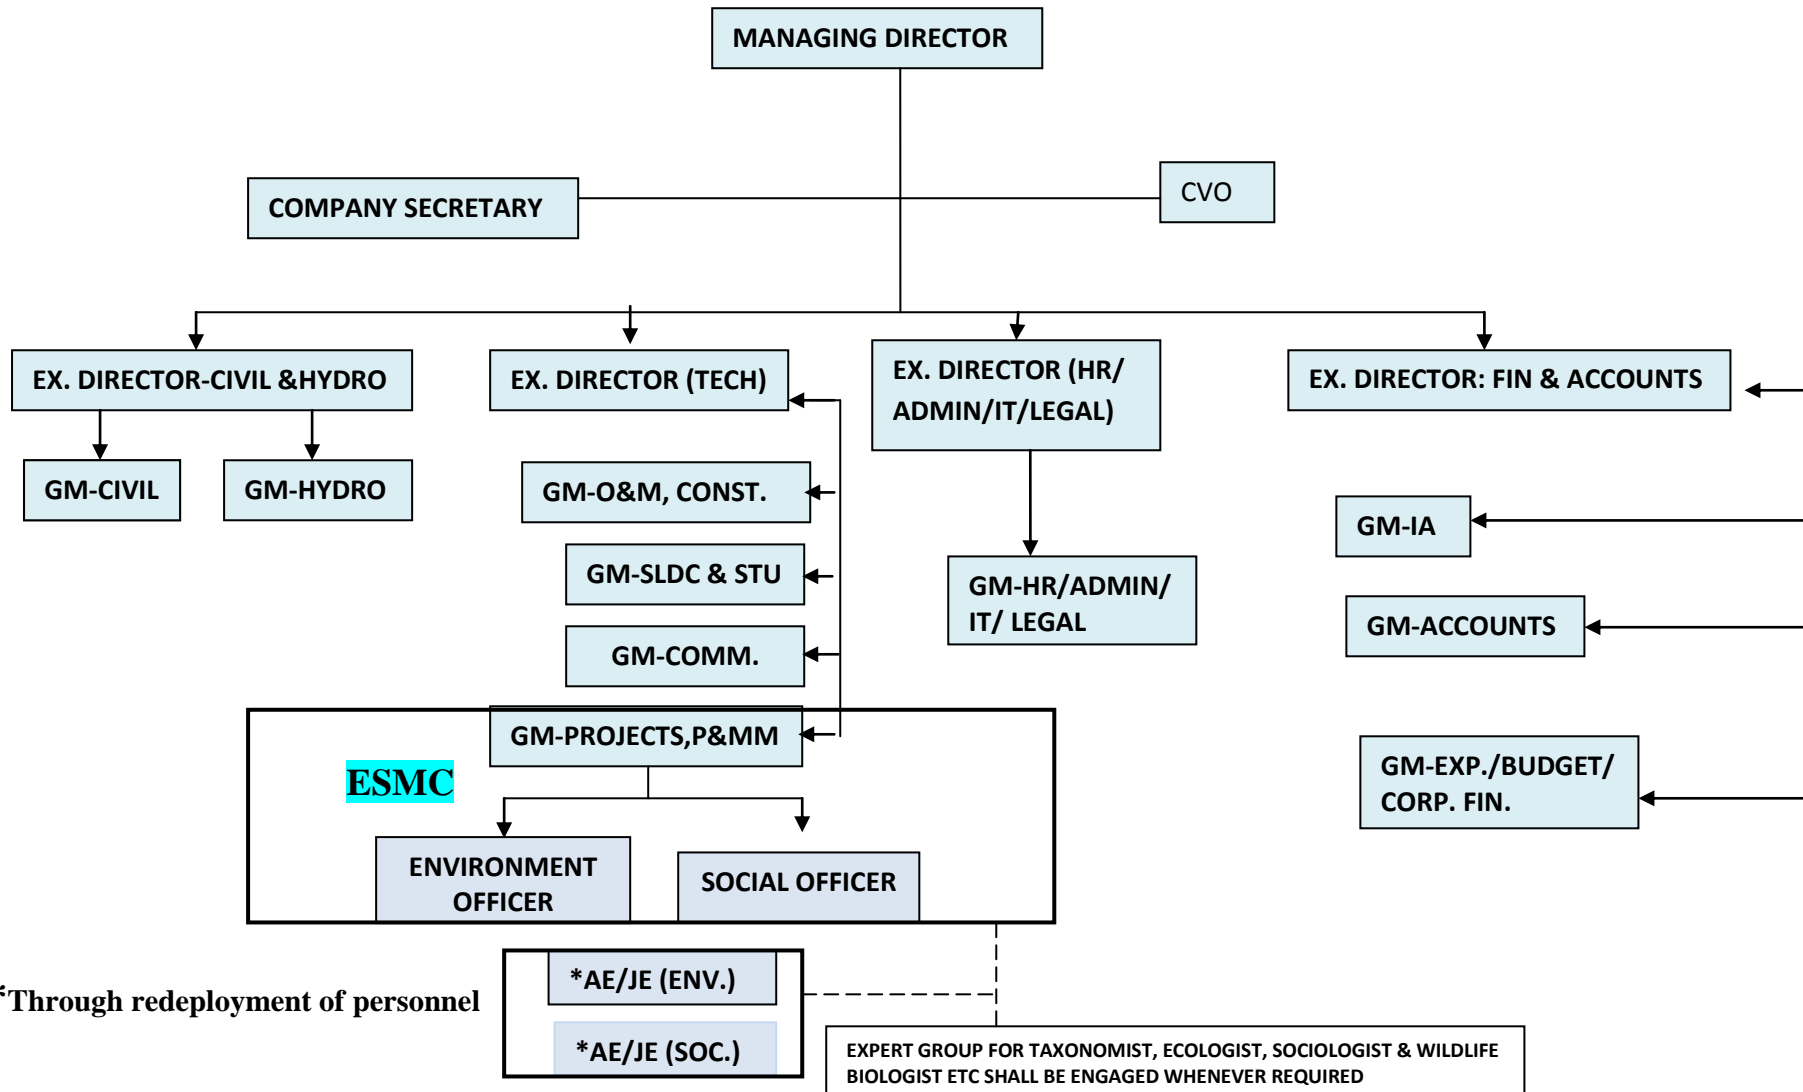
MANAGING DIRECTOR

COMPANY SECRETARY

CVO

EX. DIRECTOR-CIVIL &HYDRO

EX. DIRECTOR (TECH)

EX. DIRECTOR (HR/ ADMIN/IT/LEGAL)

EX. DIRECTOR: FIN & ACCOUNTS

GM-CIVIL

GM-HYDRO

GM-O&M, CONST.

GM-SLDC & STU

GM-COMM.

GM-HR/ADMIN/ IT/ LEGAL

GM-IA

GM-ACCOUNTS

GM-PROJECTS,P&MM

ESMC

ENVIRONMENT OFFICER

SOCIAL OFFICER

GM-EXP./BUDGET/ CORP. FIN.

*Through redeployment of personnel

*AE/JE (ENV.)

*AE/JE (SOC.)

EXPERT GROUP FOR TAXONOMIST, ECOLOGIST, SOCIOLOGIST & WILDLIFE BIOLOGIST ETC SHALL BE ENGAGED WHENEVER REQUIRED